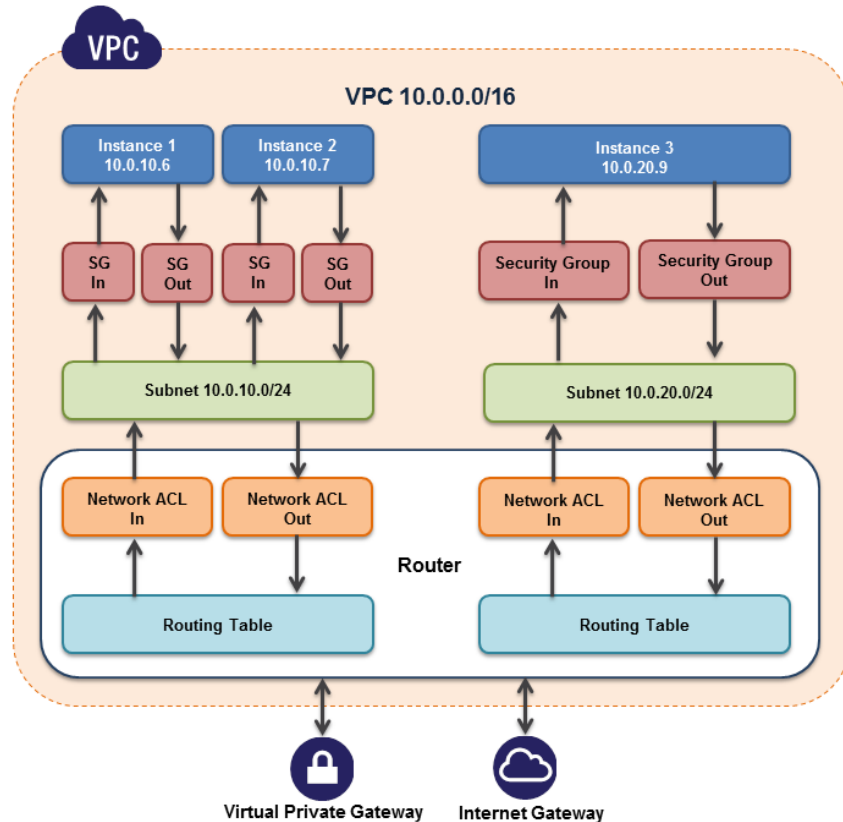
VPC

VPC 10.0.0.0/16

Instance 1
10.0.10.6

Instance 2
10.0.10.7

Instance 3
10.0.20.9

SG
In

SG
Out

SG
In

SG
Out

Security Group
In

Security Group
Out

Subnet 10.0.10.0/24

Subnet 10.0.20.0/24

Network ACL
In

Network ACL
Out

Network ACL
In

Network ACL
Out

Router

Routing Table

Routing Table

Virtual Private Gateway

Internet Gateway